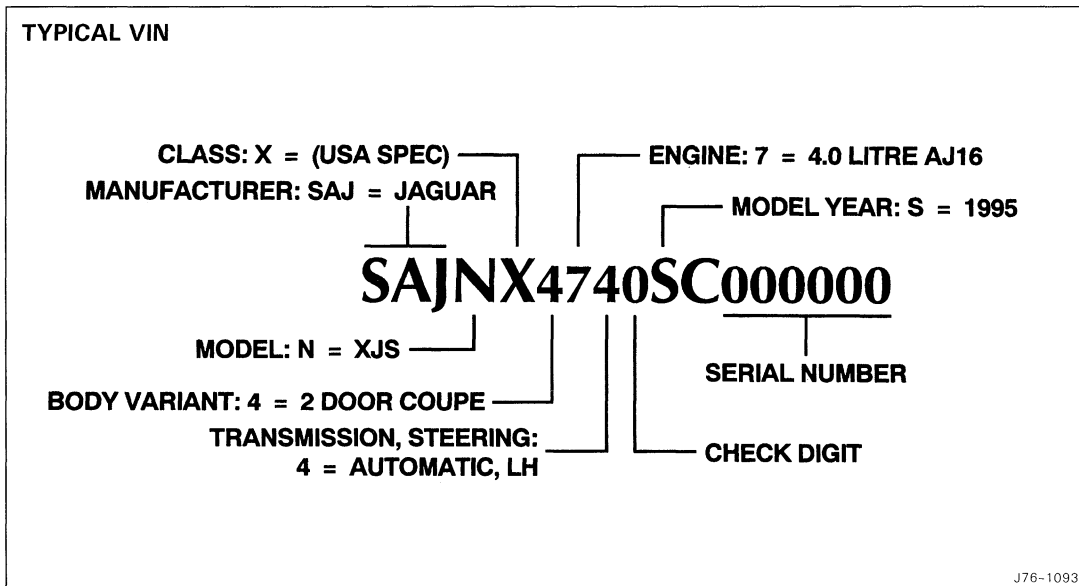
TYPICAL VIN

CLASS: X = (USA SPEC)

MANUFACTURER: SAJ = JAGUAR

ENGINE: 7 = 4.0 LITRE AJ16

MODEL YEAR: S = 1995

SAJNX4740SC000000

MODEL: N = XJS

BODY VARIANT: 4 = 2 DOOR COUPE

TRANSMISSION, STEERING: 4 = AUTOMATIC, LH

CHECK DIGIT

SERIAL NUMBER

J76-1093